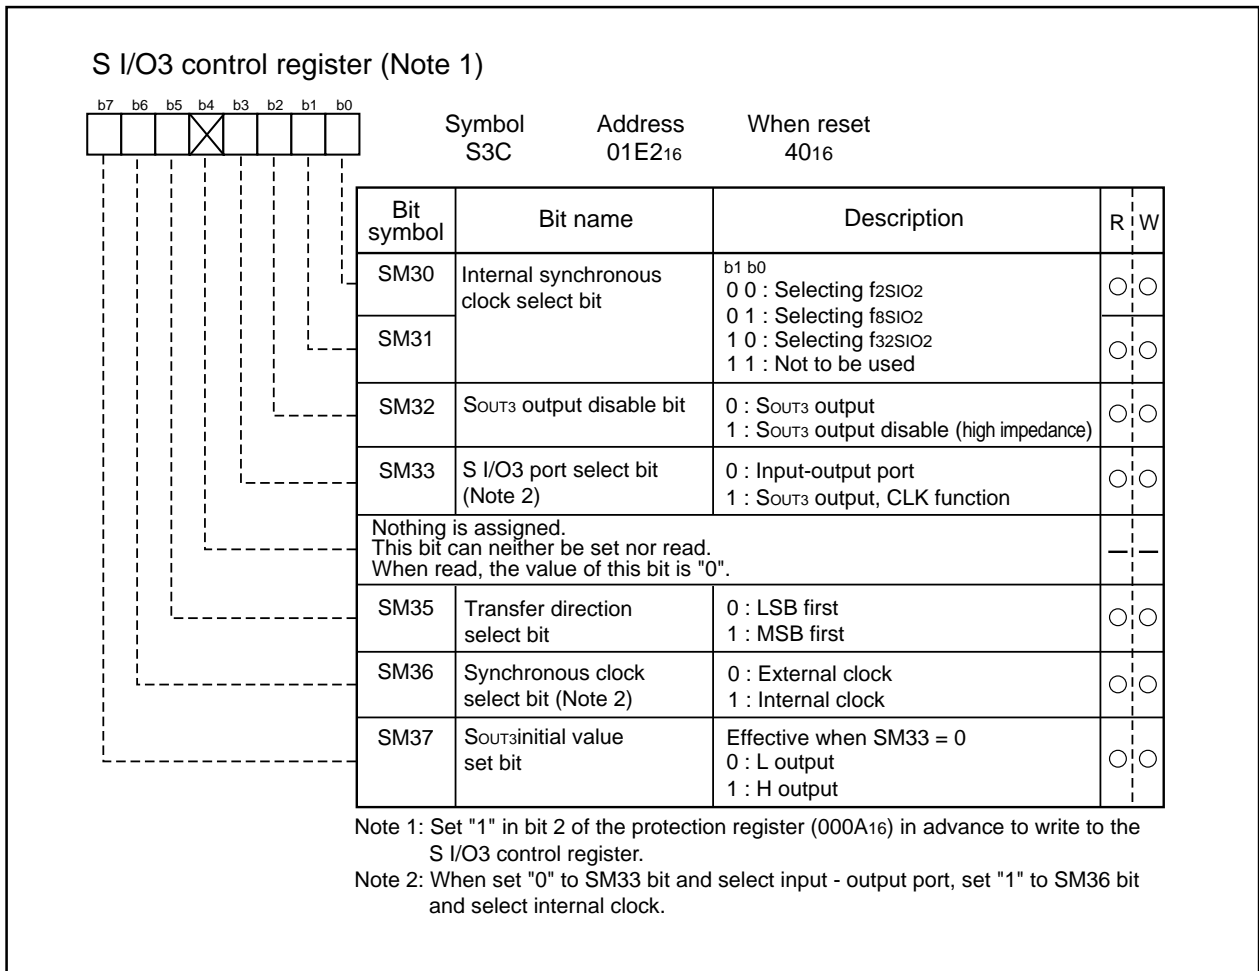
S I/O3 control register (Note 1)

b7 b6 b5 b4 b3 b2 b1 b0

Symbol S3C  Address $01E2_{16}$  When reset $40_{16}$

| Bit symbol | Bit name | Description | R | W |
|---|---|---|---|---|
| SM30 | Internal synchronous clock select bit | b1 b0<br>0 0 : Selecting $f_{2SIO2}$<br>0 1 : Selecting $f_{8SIO2}$<br>1 0 : Selecting $f_{32SIO2}$<br>1 1 : Not to be used | ○ | ○ |
| SM31 | | | ○ | ○ |
| SM32 | $S_{OUT3}$ output disable bit | 0 : $S_{OUT3}$ output<br>1 : $S_{OUT3}$ output disable (high impedance) | ○ | ○ |
| SM33 | S I/O3 port select bit (Note 2) | 0 : Input-output port<br>1 : $S_{OUT3}$ output, CLK function | ○ | ○ |
| Nothing is assigned. This bit can neither be set nor read. When read, the value of this bit is "0". | | | — | — |
| SM35 | Transfer direction select bit | 0 : LSB first<br>1 : MSB first | ○ | ○ |
| SM36 | Synchronous clock select bit (Note 2) | 0 : External clock<br>1 : Internal clock | ○ | ○ |
| SM37 | $S_{OUT3}$initial value set bit | Effective when SM33 = 0<br>0 : L output<br>1 : H output | ○ | ○ |

Note 1: Set "1" in bit 2 of the protection register ($000A_{16}$) in advance to write to the S I/O3 control register.
Note 2: When set "0" to SM33 bit and select input - output port, set "1" to SM36 bit and select internal clock.